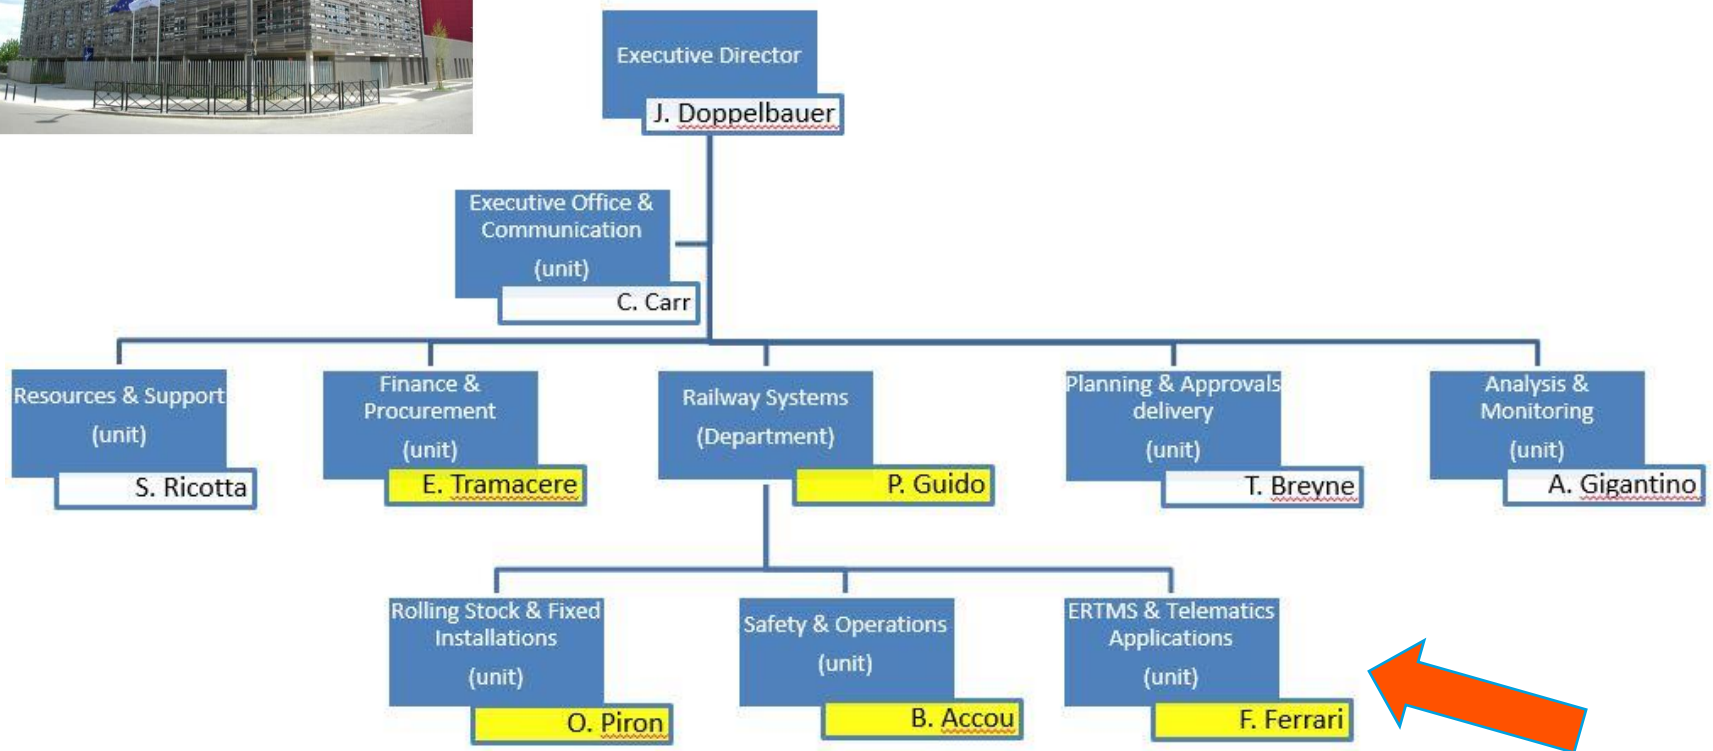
Executive Director
J. Doppelbauer

Executive Office & Communication
(unit)
C. Carr

Resources & Support
(unit)
S. Ricotta

Finance & Procurement
(unit)
E. Tramacere

Railway Systems
(Department)
P. Guido

Planning & Approvals delivery
(unit)
T. Breyne

Analysis & Monitoring
(unit)
A. Gigantino

Rolling Stock & Fixed Installations
(unit)
O. Piron

Safety & Operations
(unit)
B. Accou

ERTMS & Telematics Applications
(unit)
F. Ferrari